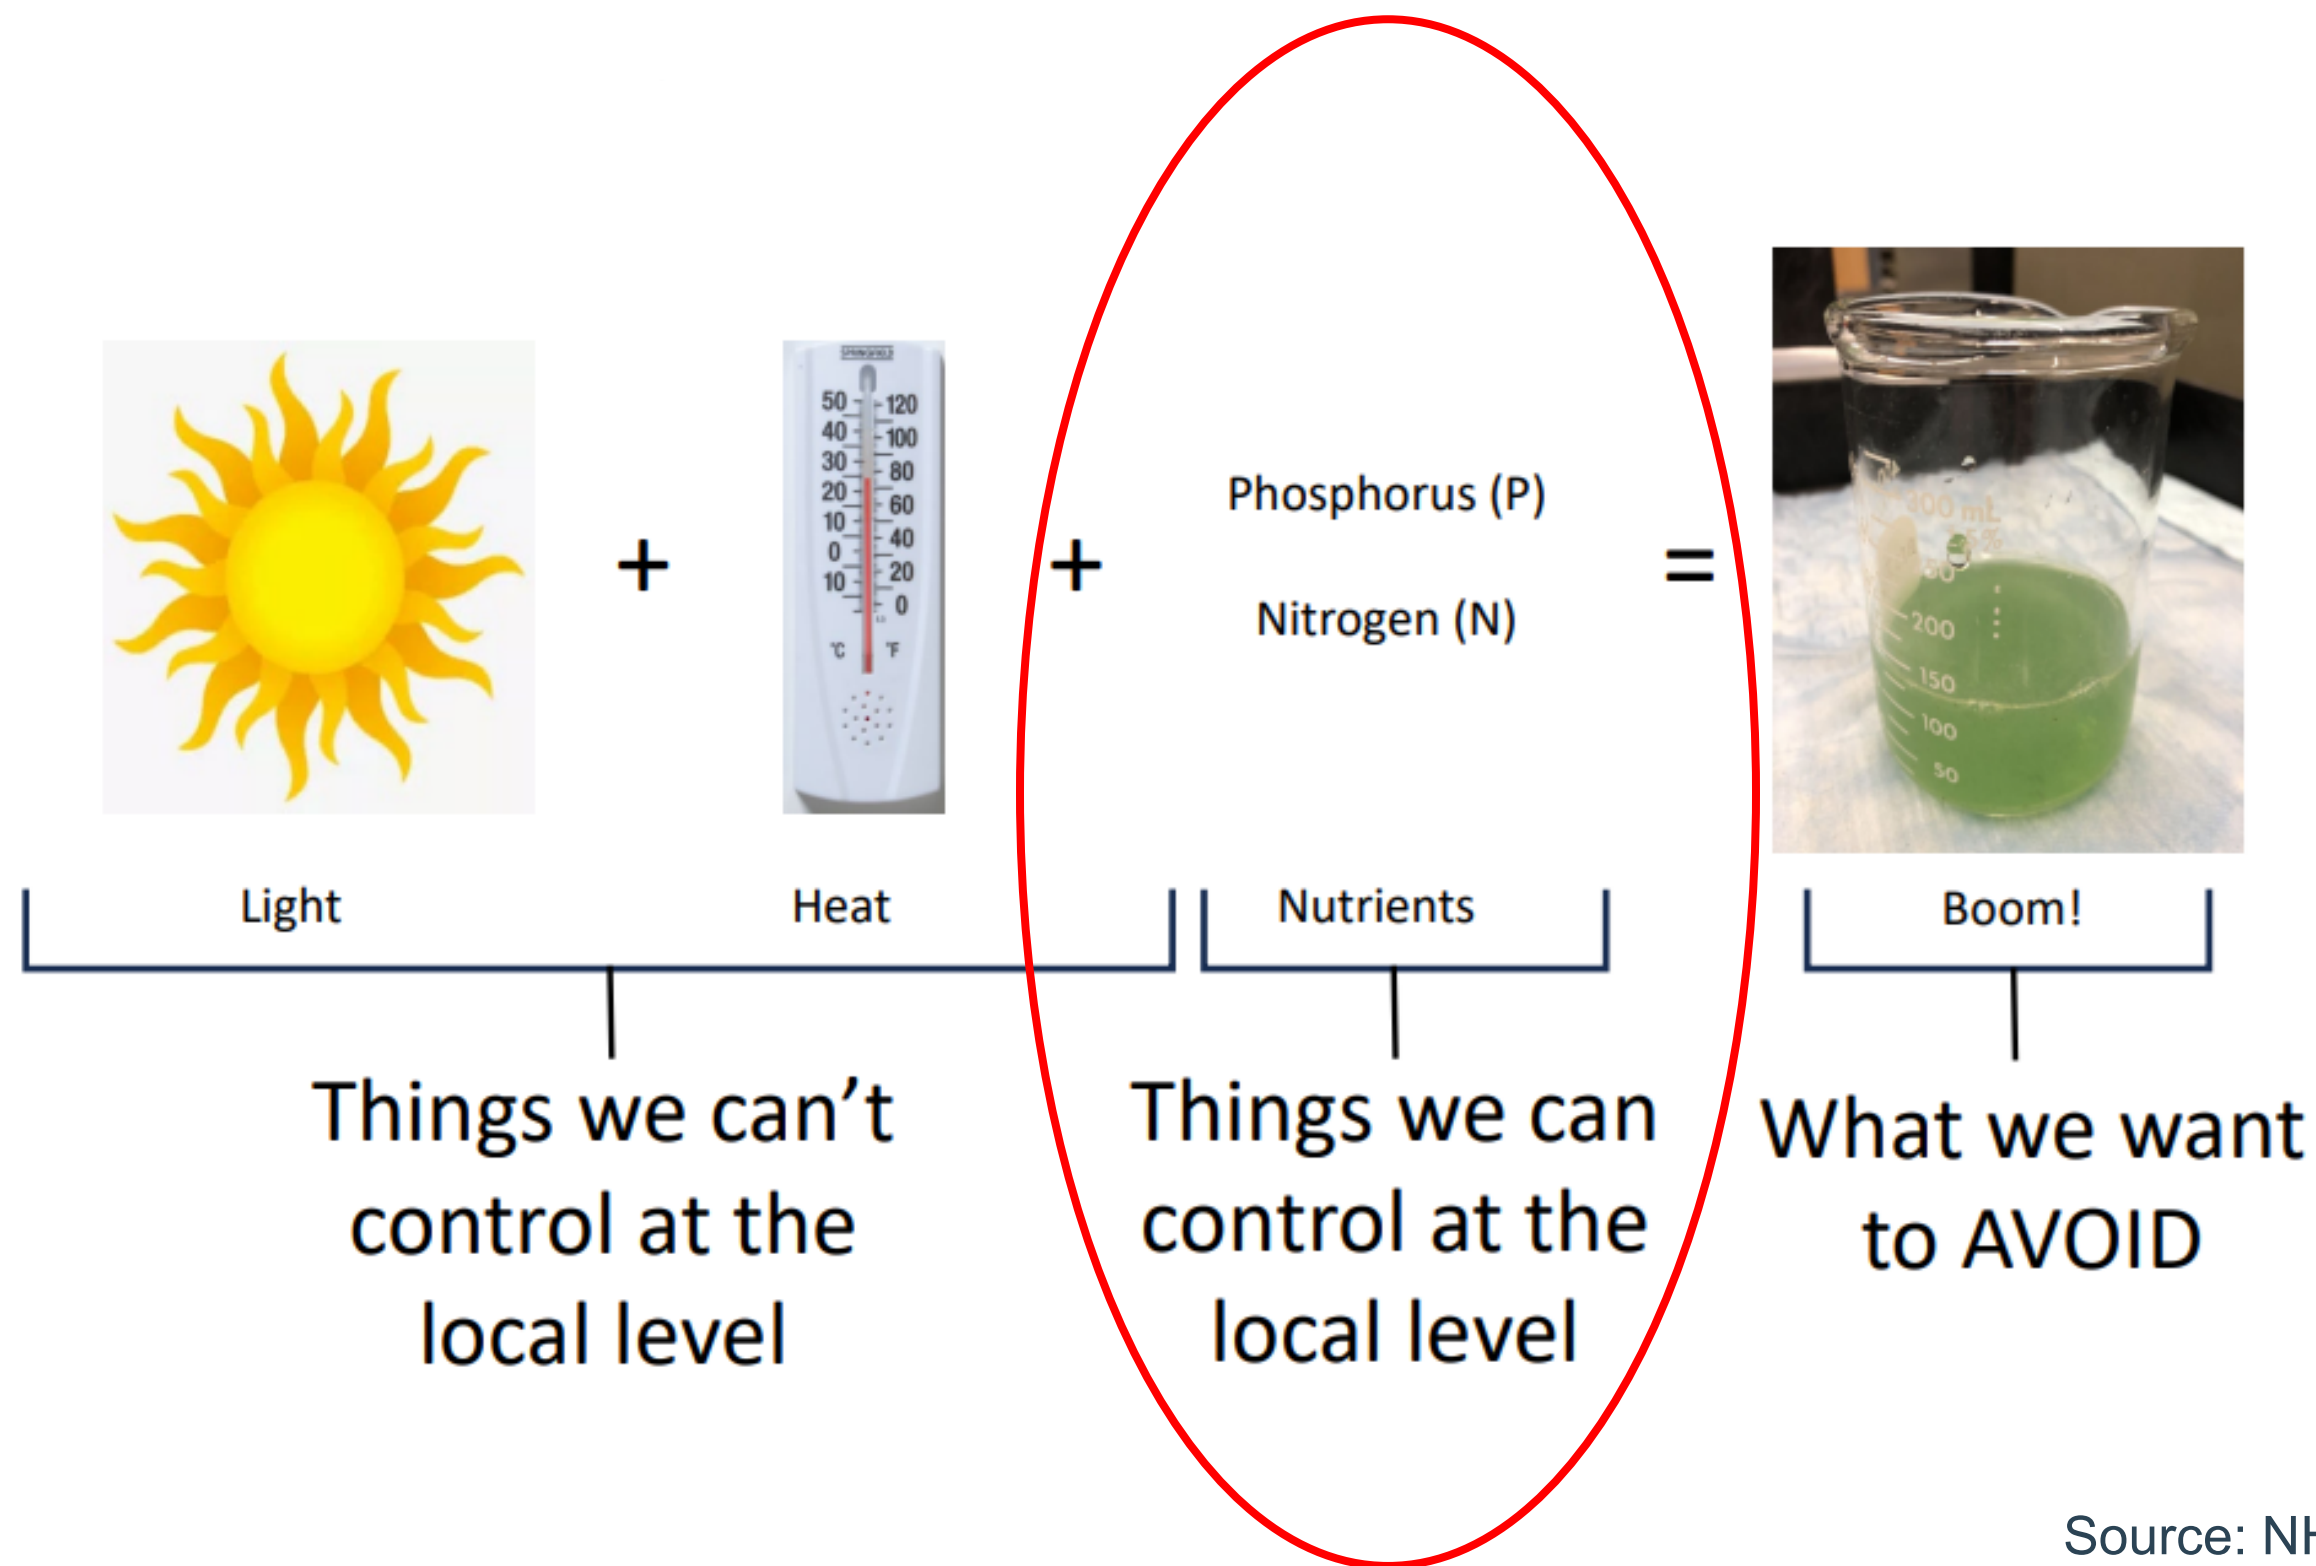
+

50 40 30 20 10 0 10 °C

120 100 80 60 40 20 0 °F

+

Phosphorus (P)

Nitrogen (N)

=

200 150 100 50

Light

Heat

Nutrients

Boom!

Things we can't control at the local level

Things we can control at the local level

What we want to AVOID

Source: N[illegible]